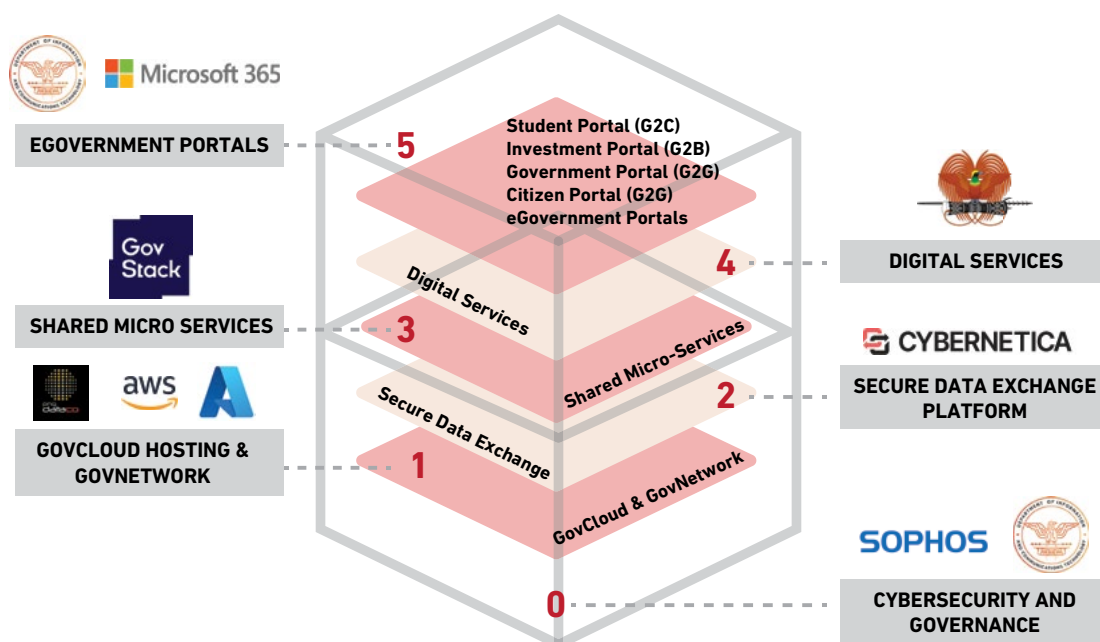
Microsoft 365

EGOVERNMENT PORTALS

5

Student Portal (G2C)
Investment Portal (G2B)
Government Portal (G2G)
Citizen Portal (G2G)
eGovernment Portals

Gov Stack

4

DIGITAL SERVICES

Digital Services

SHARED MICRO SERVICES

3

Shared Micro-Services

CYBERNETICA

aws

2

SECURE DATA EXCHANGE PLATFORM

Secure Data Exchange

GOVCLOUD HOSTING & GOVNETWORK

1

GovCloud & GovNetwork

SOPHOS

0

CYBERSECURITY AND GOVERNANCE